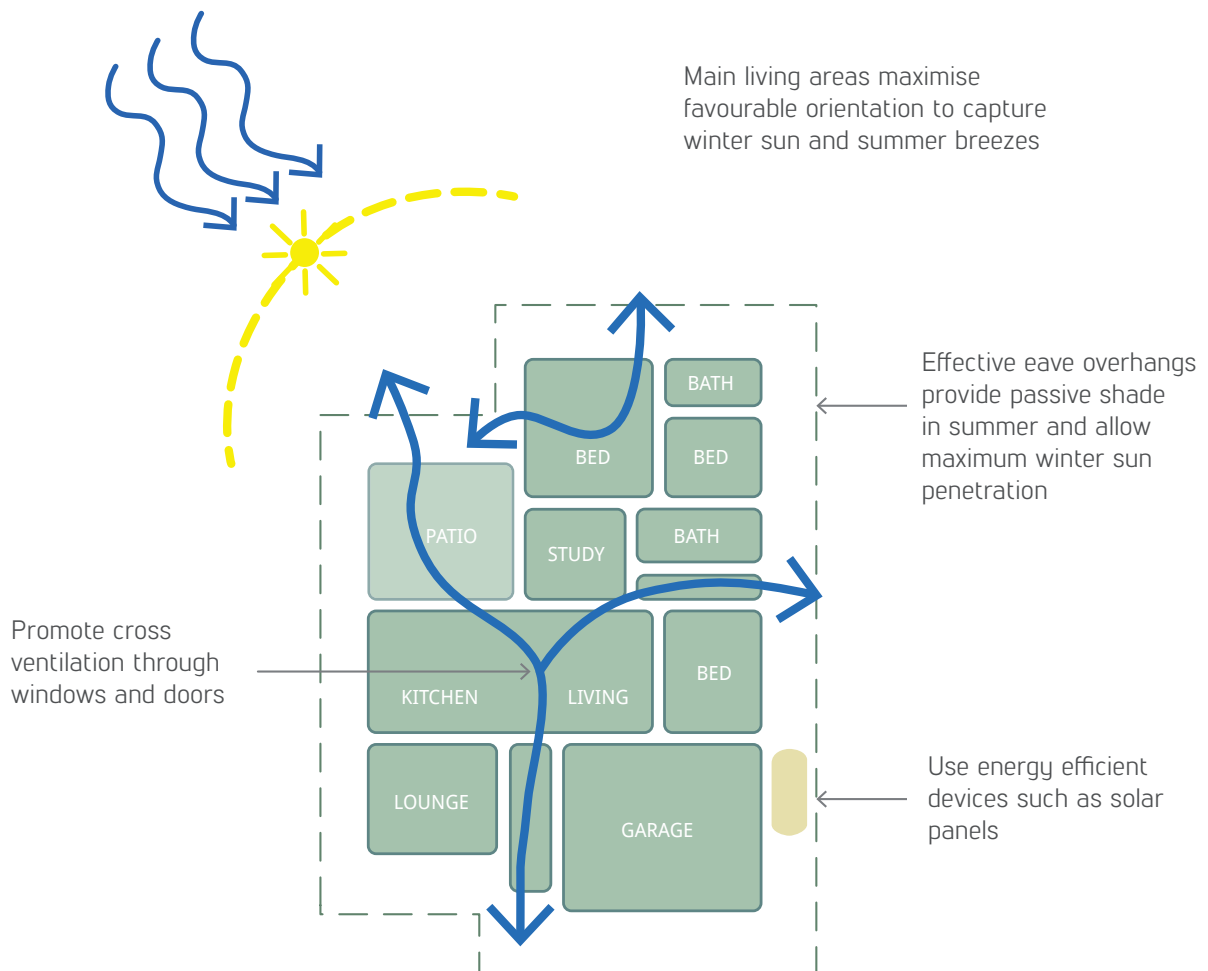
Main living areas maximise favourable orientation to capture winter sun and summer breezes

Effective eave overhangs provide passive shade in summer and allow maximum winter sun penetration

BATH

BED

BED

PATIO

STUDY

BATH

Promote cross ventilation through windows and doors

KITCHEN

LIVING

BED

LOUNGE

GARAGE

Use energy efficient devices such as solar panels